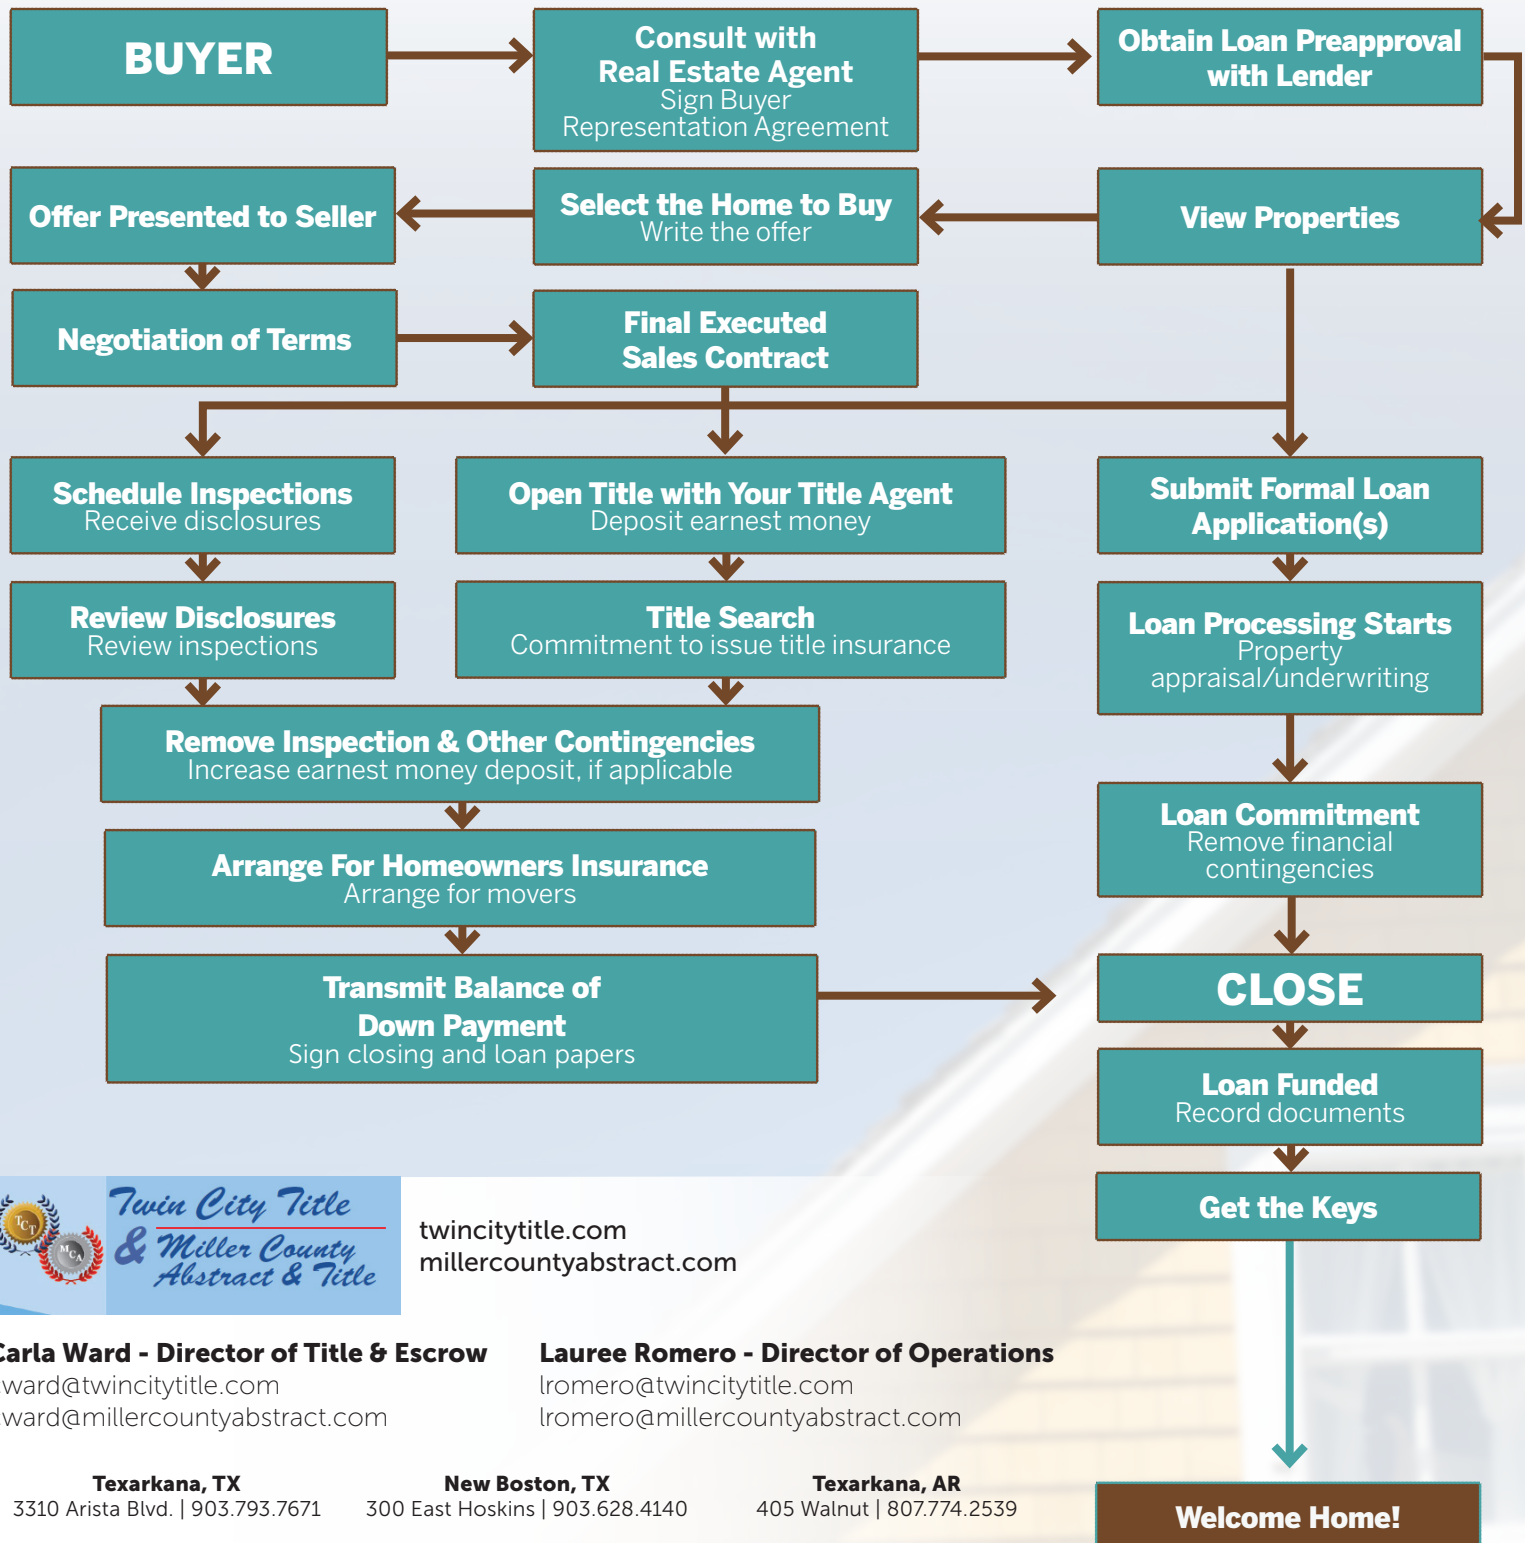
BUYER

Consult with Real Estate Agent
Sign Buyer Representation Agreement

Obtain Loan Preapproval with Lender

Offer Presented to Seller

Select the Home to Buy
Write the offer

View Properties

Negotiation of Terms

Final Executed Sales Contract

Schedule Inspections
Receive disclosures

Open Title with Your Title Agent
Deposit earnest money

Submit Formal Loan Application(s)

Review Disclosures
Review inspections

Title Search
Commitment to issue title insurance

Loan Processing Starts
Property appraisal/underwriting

Remove Inspection & Other Contingencies
Increase earnest money deposit, if applicable

Loan Commitment
Remove financial contingencies

Arrange For Homeowners Insurance
Arrange for movers

Transmit Balance of Down Payment
Sign closing and loan papers

CLOSE

Loan Funded
Record documents

Get the Keys

Twin City Title & Miller County Abstract & Title

twincitytitle.com
millercountyabstract.com

Carla Ward - Director of Title & Escrow
ward@twincitytitle.com
ward@millercountyabstract.com

Lauree Romero - Director of Operations
lromero@twincitytitle.com
lromero@millercountyabstract.com

Texarkana, TX
3310 Arista Blvd. | 903.793.7671

New Boston, TX
300 East Hoskins | 903.628.4140

Texarkana, AR
405 Walnut | 807.774.2539

Welcome Home!